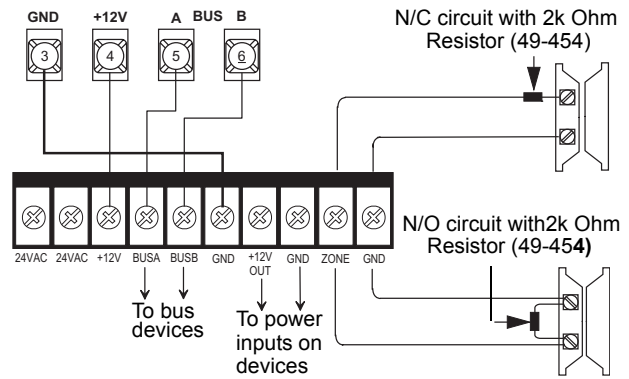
GND +12V A BUS B

3 4 5 6

N/C circuit with 2k Ohm Resistor (49-454)

24VAC 24VAC +12V BUSA BUSB GND +12V OUT GND ZONE GND

N/O circuit with2k Ohm Resistor (49-454)

To bus devices

To power inputs on devices